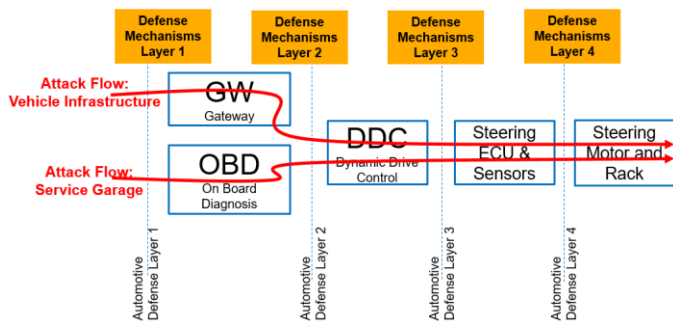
Defense Mechanisms Layer 1

Defense Mechanisms Layer 2

Defense Mechanisms Layer 3

Defense Mechanisms Layer 4

Attack Flow: Vehicle Infrastructure

Attack Flow: Service Garage

GW
Gateway

OBD
On Board Diagnosis

DDC
Dynamic Drive Control

Steering ECU & Sensors

Steering Motor and Rack

Automotive Defense Layer 1

Automotive Defense Layer 2

Automotive Defense Layer 3

Automotive Defense Layer 4